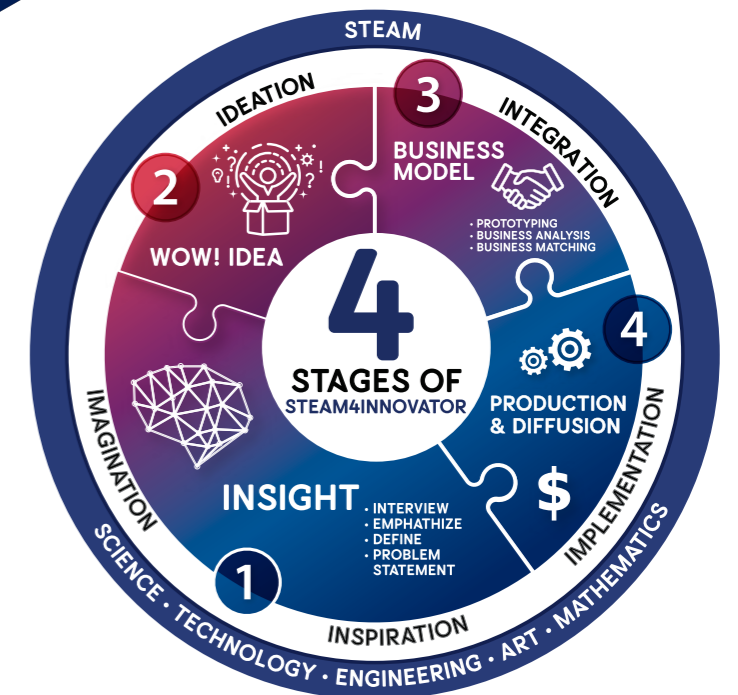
STEAM

IDEATION

3

INTEGRATION

BUSINESS MODEL

• PROTOTYPING
• BUSINESS ANALYSIS
• BUSINESS MATCHING

2

WOW! IDEA

4

STAGES OF
STEAM4INNOVATOR

4

PRODUCTION & DIFFUSION

IMAGINATION

$

INSIGHT

• INTERVIEW
• EMPHATHIZE
• DEFINE
• PROBLEM STATEMENT

IMPLEMENTATION

1

INSPIRATION

SCIENCE • TECHNOLOGY • ENGINEERING • ART • MATHEMATICS